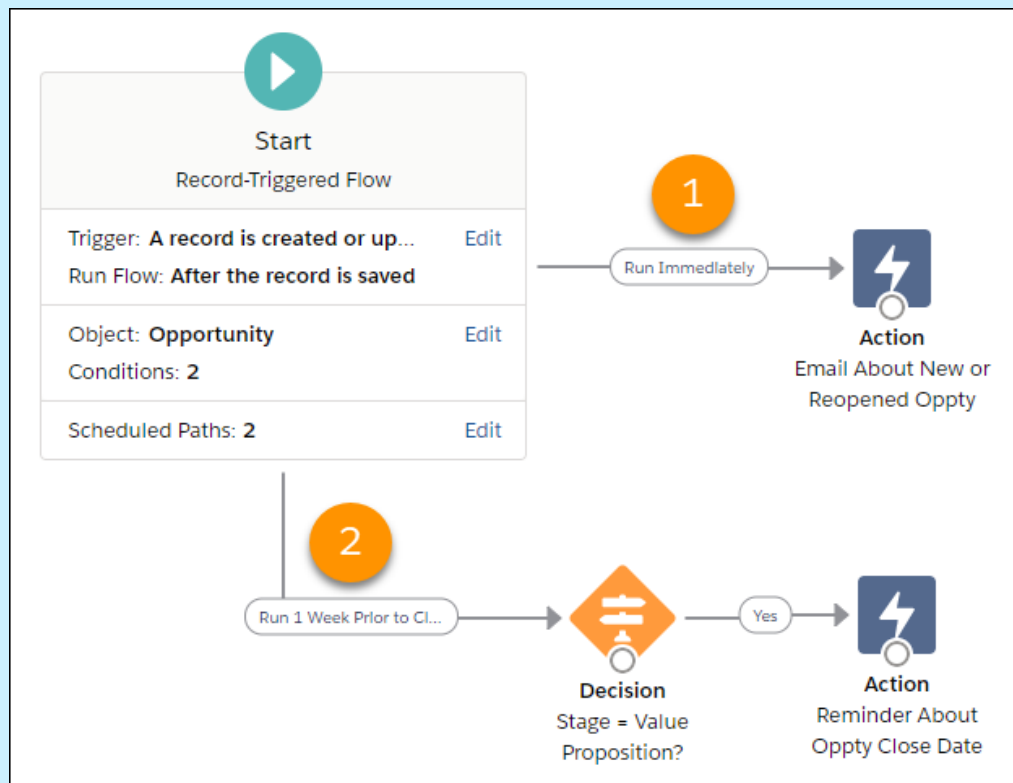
Start

Record-Triggered Flow

Trigger: **A record is created or up...** Edit

Run Flow: **After the record is saved**

Object: **Opportunity** Edit

Conditions: **2**

Scheduled Paths: **2** Edit

1

Run Immediately

**Action**

Email About New or Reopened Oppty

2

Run 1 Week Prior to Cl...

**Decision**

Stage = Value Proposition?

Yes

**Action**

Reminder About Oppty Close Date